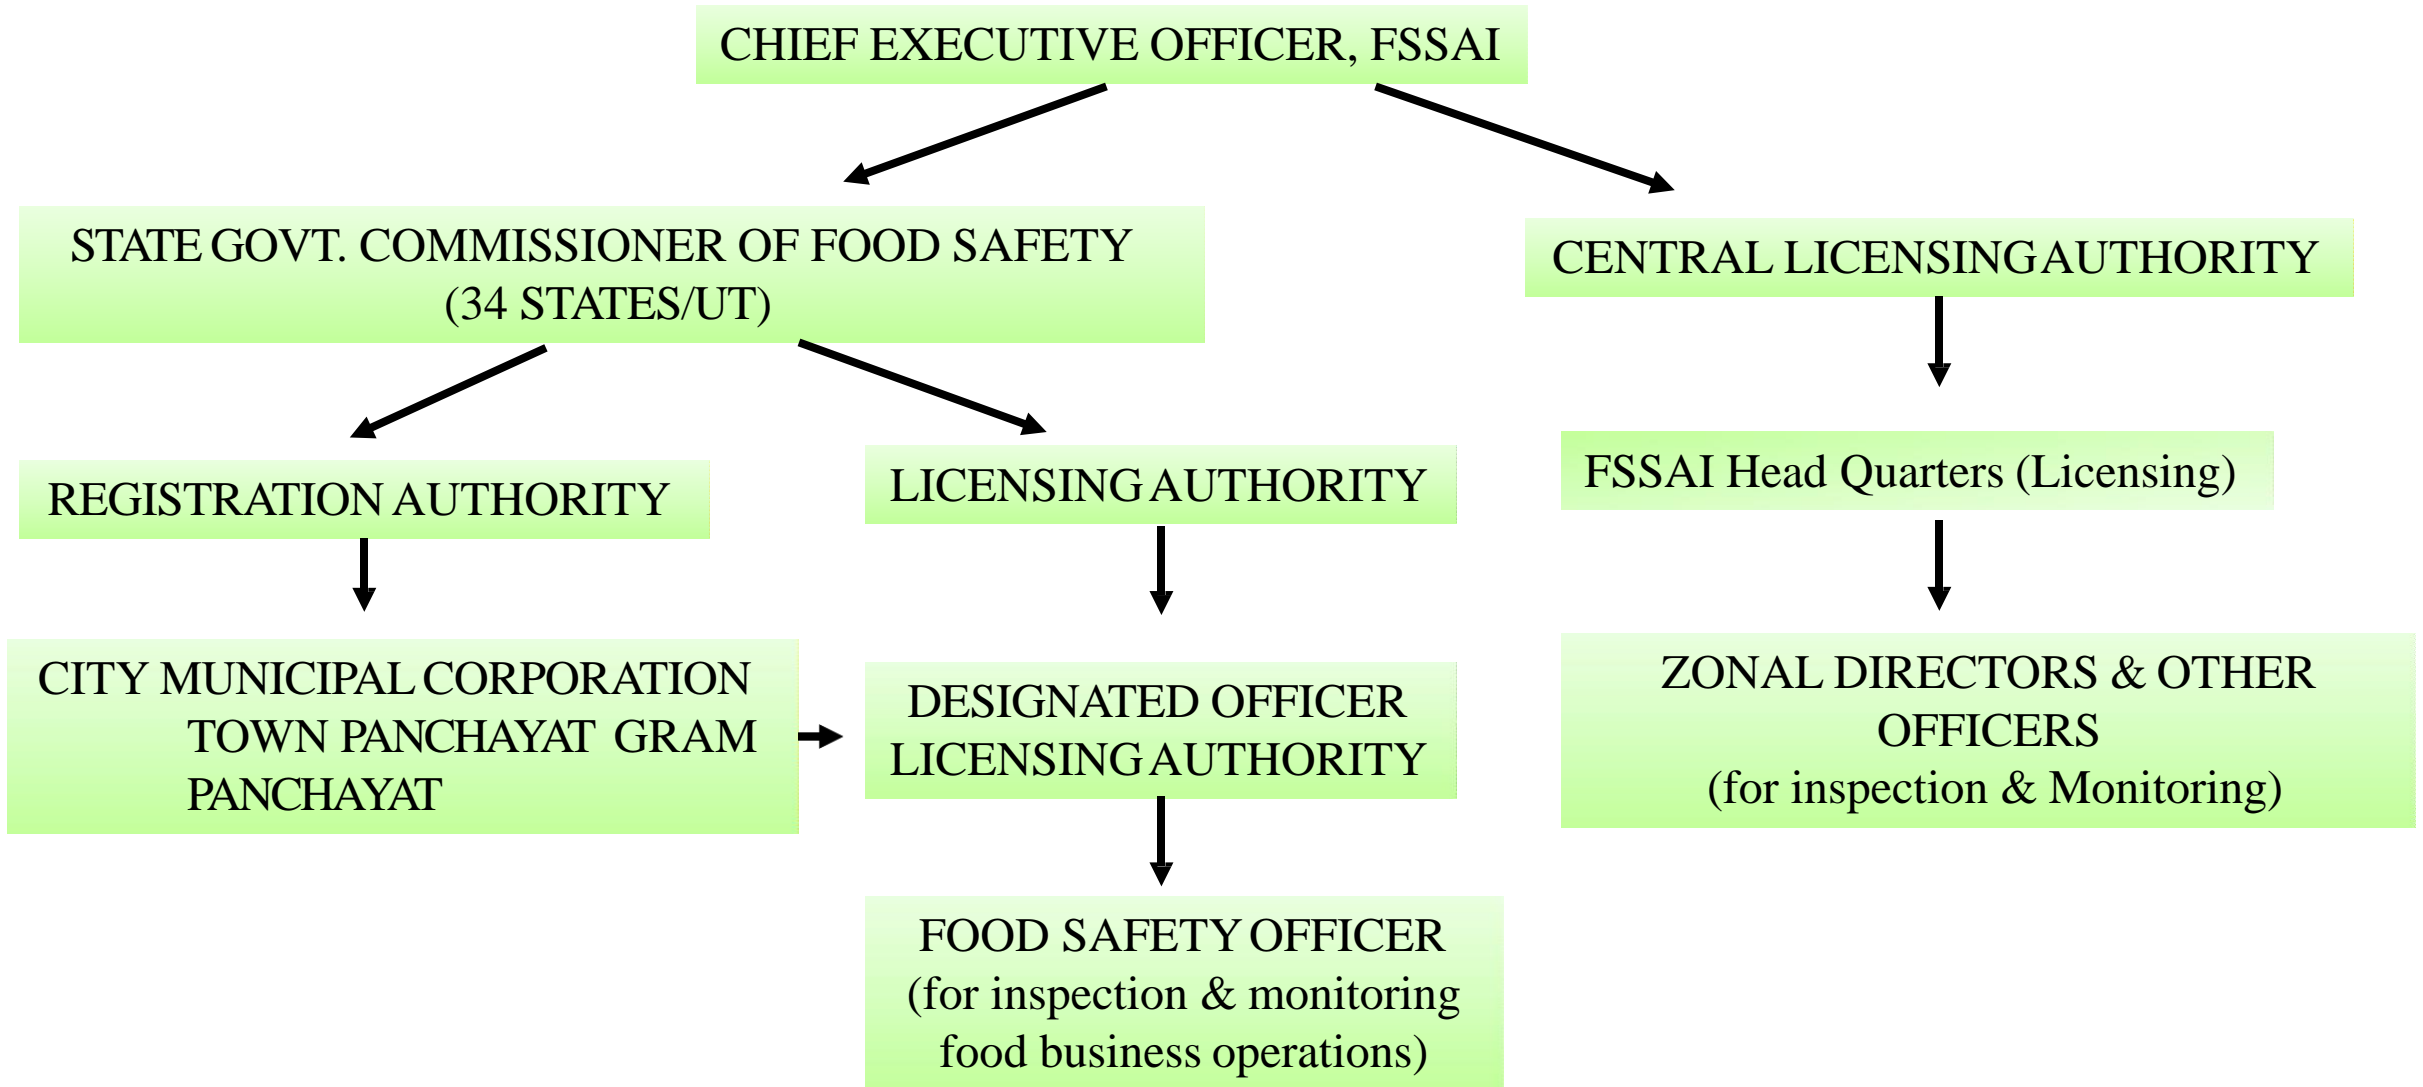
CHIEF EXECUTIVE OFFICER, FSSAI

STATE GOVT. COMMISSIONER OF FOOD SAFETY (34 STATES/UT)

CENTRAL LICENSING AUTHORITY

REGISTRATION AUTHORITY

LICENSING AUTHORITY

FSSAI Head Quarters (Licensing)

CITY MUNICIPAL CORPORATION TOWN PANCHAYAT GRAM PANCHAYAT

DESIGNATED OFFICER LICENSING AUTHORITY

ZONAL DIRECTORS & OTHER OFFICERS (for inspection & Monitoring)

FOOD SAFETY OFFICER (for inspection & monitoring food business operations)